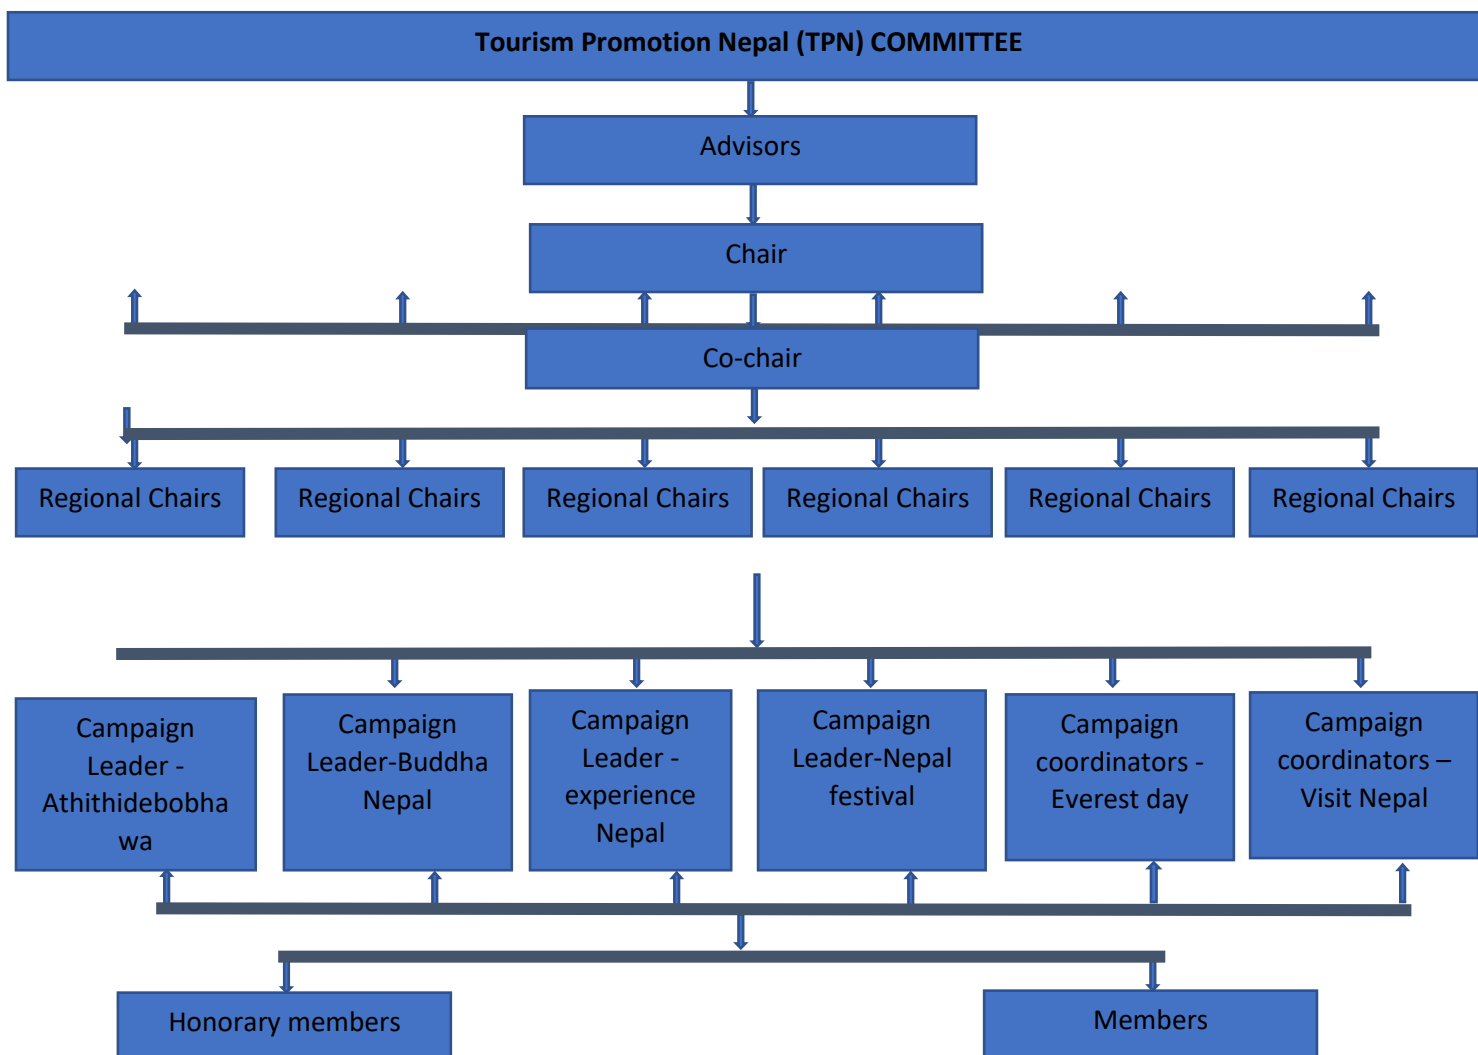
Tourism Promotion Nepal (TPN) COMMITTEE

Advisors

Chair

Co-chair

Regional Chairs

Regional Chairs

Regional Chairs

Regional Chairs

Regional Chairs

Regional Chairs

Campaign Leader - Athithidebobhawa

Campaign Leader-Buddha Nepal

Campaign Leader - experience Nepal

Campaign Leader-Nepal festival

Campaign coordinators - Everest day

Campaign coordinators – Visit Nepal

Honorary members

Members